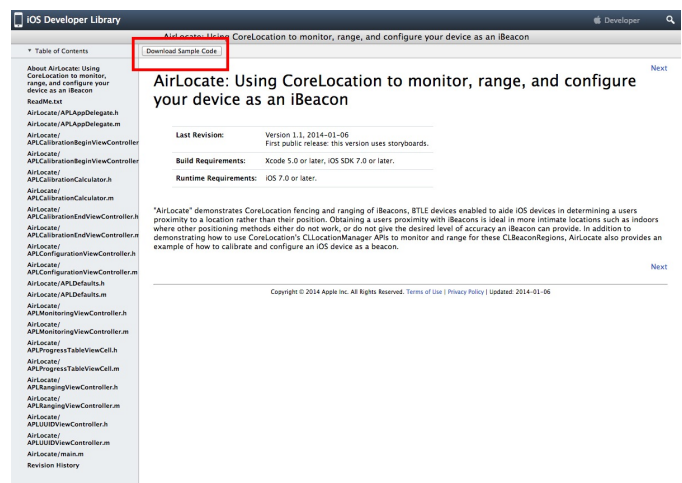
iOS Developer Library

Developer

AirLocate: Using CoreLocation to monitor, range, and configure your device as an iBeacon

▼ Table of Contents

Download Sample Code

About AirLocate: Using CoreLocation to monitor, range, and configure your device as an iBeacon
ReadMe.txt
AirLocate/APLAppDelegate.h
AirLocate/APLAppDelegate.m
AirLocate/APLCalibrationBeginViewController
AirLocate/APLCalibrationBeginViewController
AirLocate/APLCalibrationCalculator.h
AirLocate/APLCalibrationCalculator.m
AirLocate/APLCalibrationEndViewController.h
AirLocate/APLCalibrationEndViewController.m
AirLocate/APLConfigurationViewController.h
AirLocate/APLConfigurationViewController.m
AirLocate/APLDefaults.h
AirLocate/APLDefaults.m
AirLocate/APLMonitoringViewController.h
AirLocate/APLMonitoringViewController.m
AirLocate/APLProgressTableViewCell.h
AirLocate/APLProgressTableViewCell.m
AirLocate/APLRangingViewController.h
AirLocate/APLRangingViewController.m
AirLocate/APLUUIDViewController.h
AirLocate/APLUUIDViewController.m
AirLocate/main.m
Revision History

Next

AirLocate: Using CoreLocation to monitor, range, and configure your device as an iBeacon

| Last Revision: | Version 1.1, 2014-01-06<br>First public release: this version uses storyboards. |
|---|---|
| Build Requirements: | Xcode 5.0 or later, iOS SDK 7.0 or later. |
| Runtime Requirements: | iOS 7.0 or later. |

"AirLocate" demonstrates CoreLocation fencing and ranging of iBeacons, BTLE devices enabled to aide iOS devices in determining a users proximity to a location rather than their position. Obtaining a users proximity with iBeacons is ideal in more intimate locations such as indoors where other positioning methods either do not work, or do not give the desired level of accuracy an iBeacon can provide. In addition to demonstrating how to use CoreLocation's CLLocationManager APIs to monitor and range for these CLBeaconRegions, AirLocate also provides an example of how to calibrate and configure an iOS device as a beacon.

Next

Copyright © 2014 Apple Inc. All Rights Reserved. Terms of Use | Privacy Policy | Updated: 2014-01-06